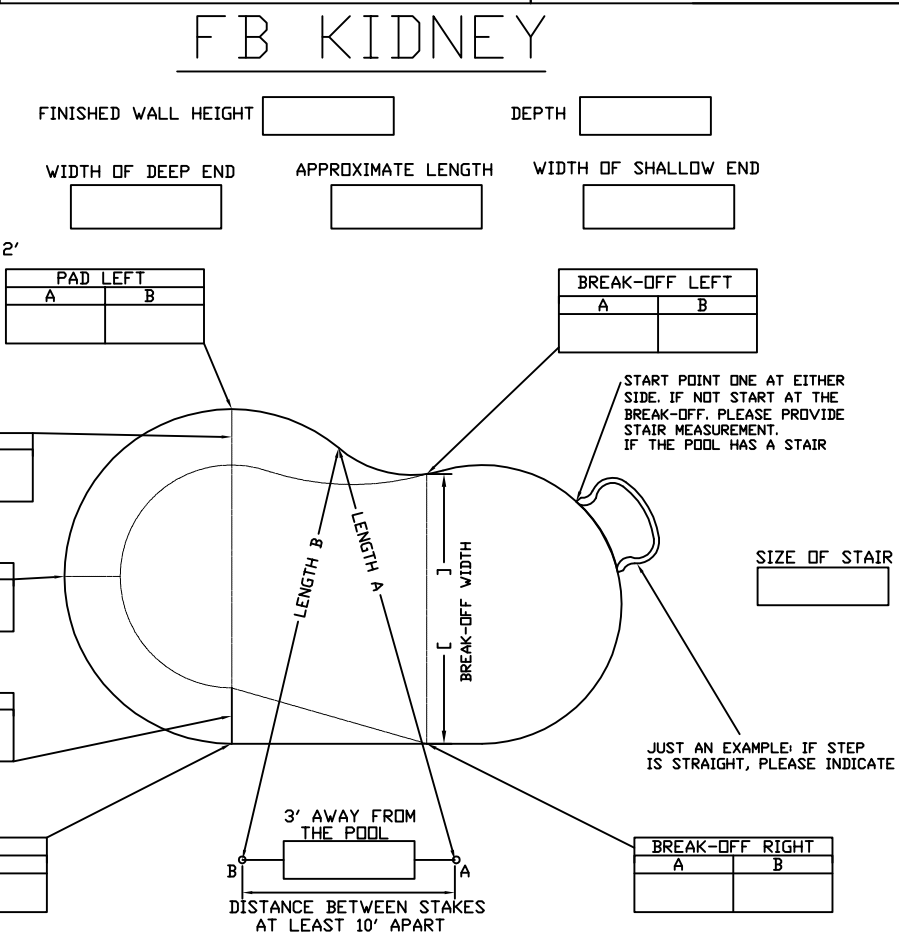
FB KIDNEY

FINISHED WALL HEIGHT

DEPTH

WIDTH OF DEEP END

APPROXIMATE LENGTH

WIDTH OF SHALLOW END

2'

| PAD LEFT | |
|---|---|
| A | B |
| | |

| BREAK-OFF LEFT | |
|---|---|
| A | B |
| | |

START POINT ONE AT EITHER SIDE. IF NOT START AT THE BREAK-OFF. PLEASE PROVIDE STAIR MEASUREMENT. IF THE POOL HAS A STAIR

LENGTH B

LENGTH A

BREAK-OFF WIDTH

SIZE OF STAIR

JUST AN EXAMPLE: IF STEP IS STRAIGHT, PLEASE INDICATE

3' AWAY FROM THE POOL

B

A

DISTANCE BETWEEN STAKES AT LEAST 10' APART

| BREAK-OFF RIGHT | |
|---|---|
| A | B |
| | |